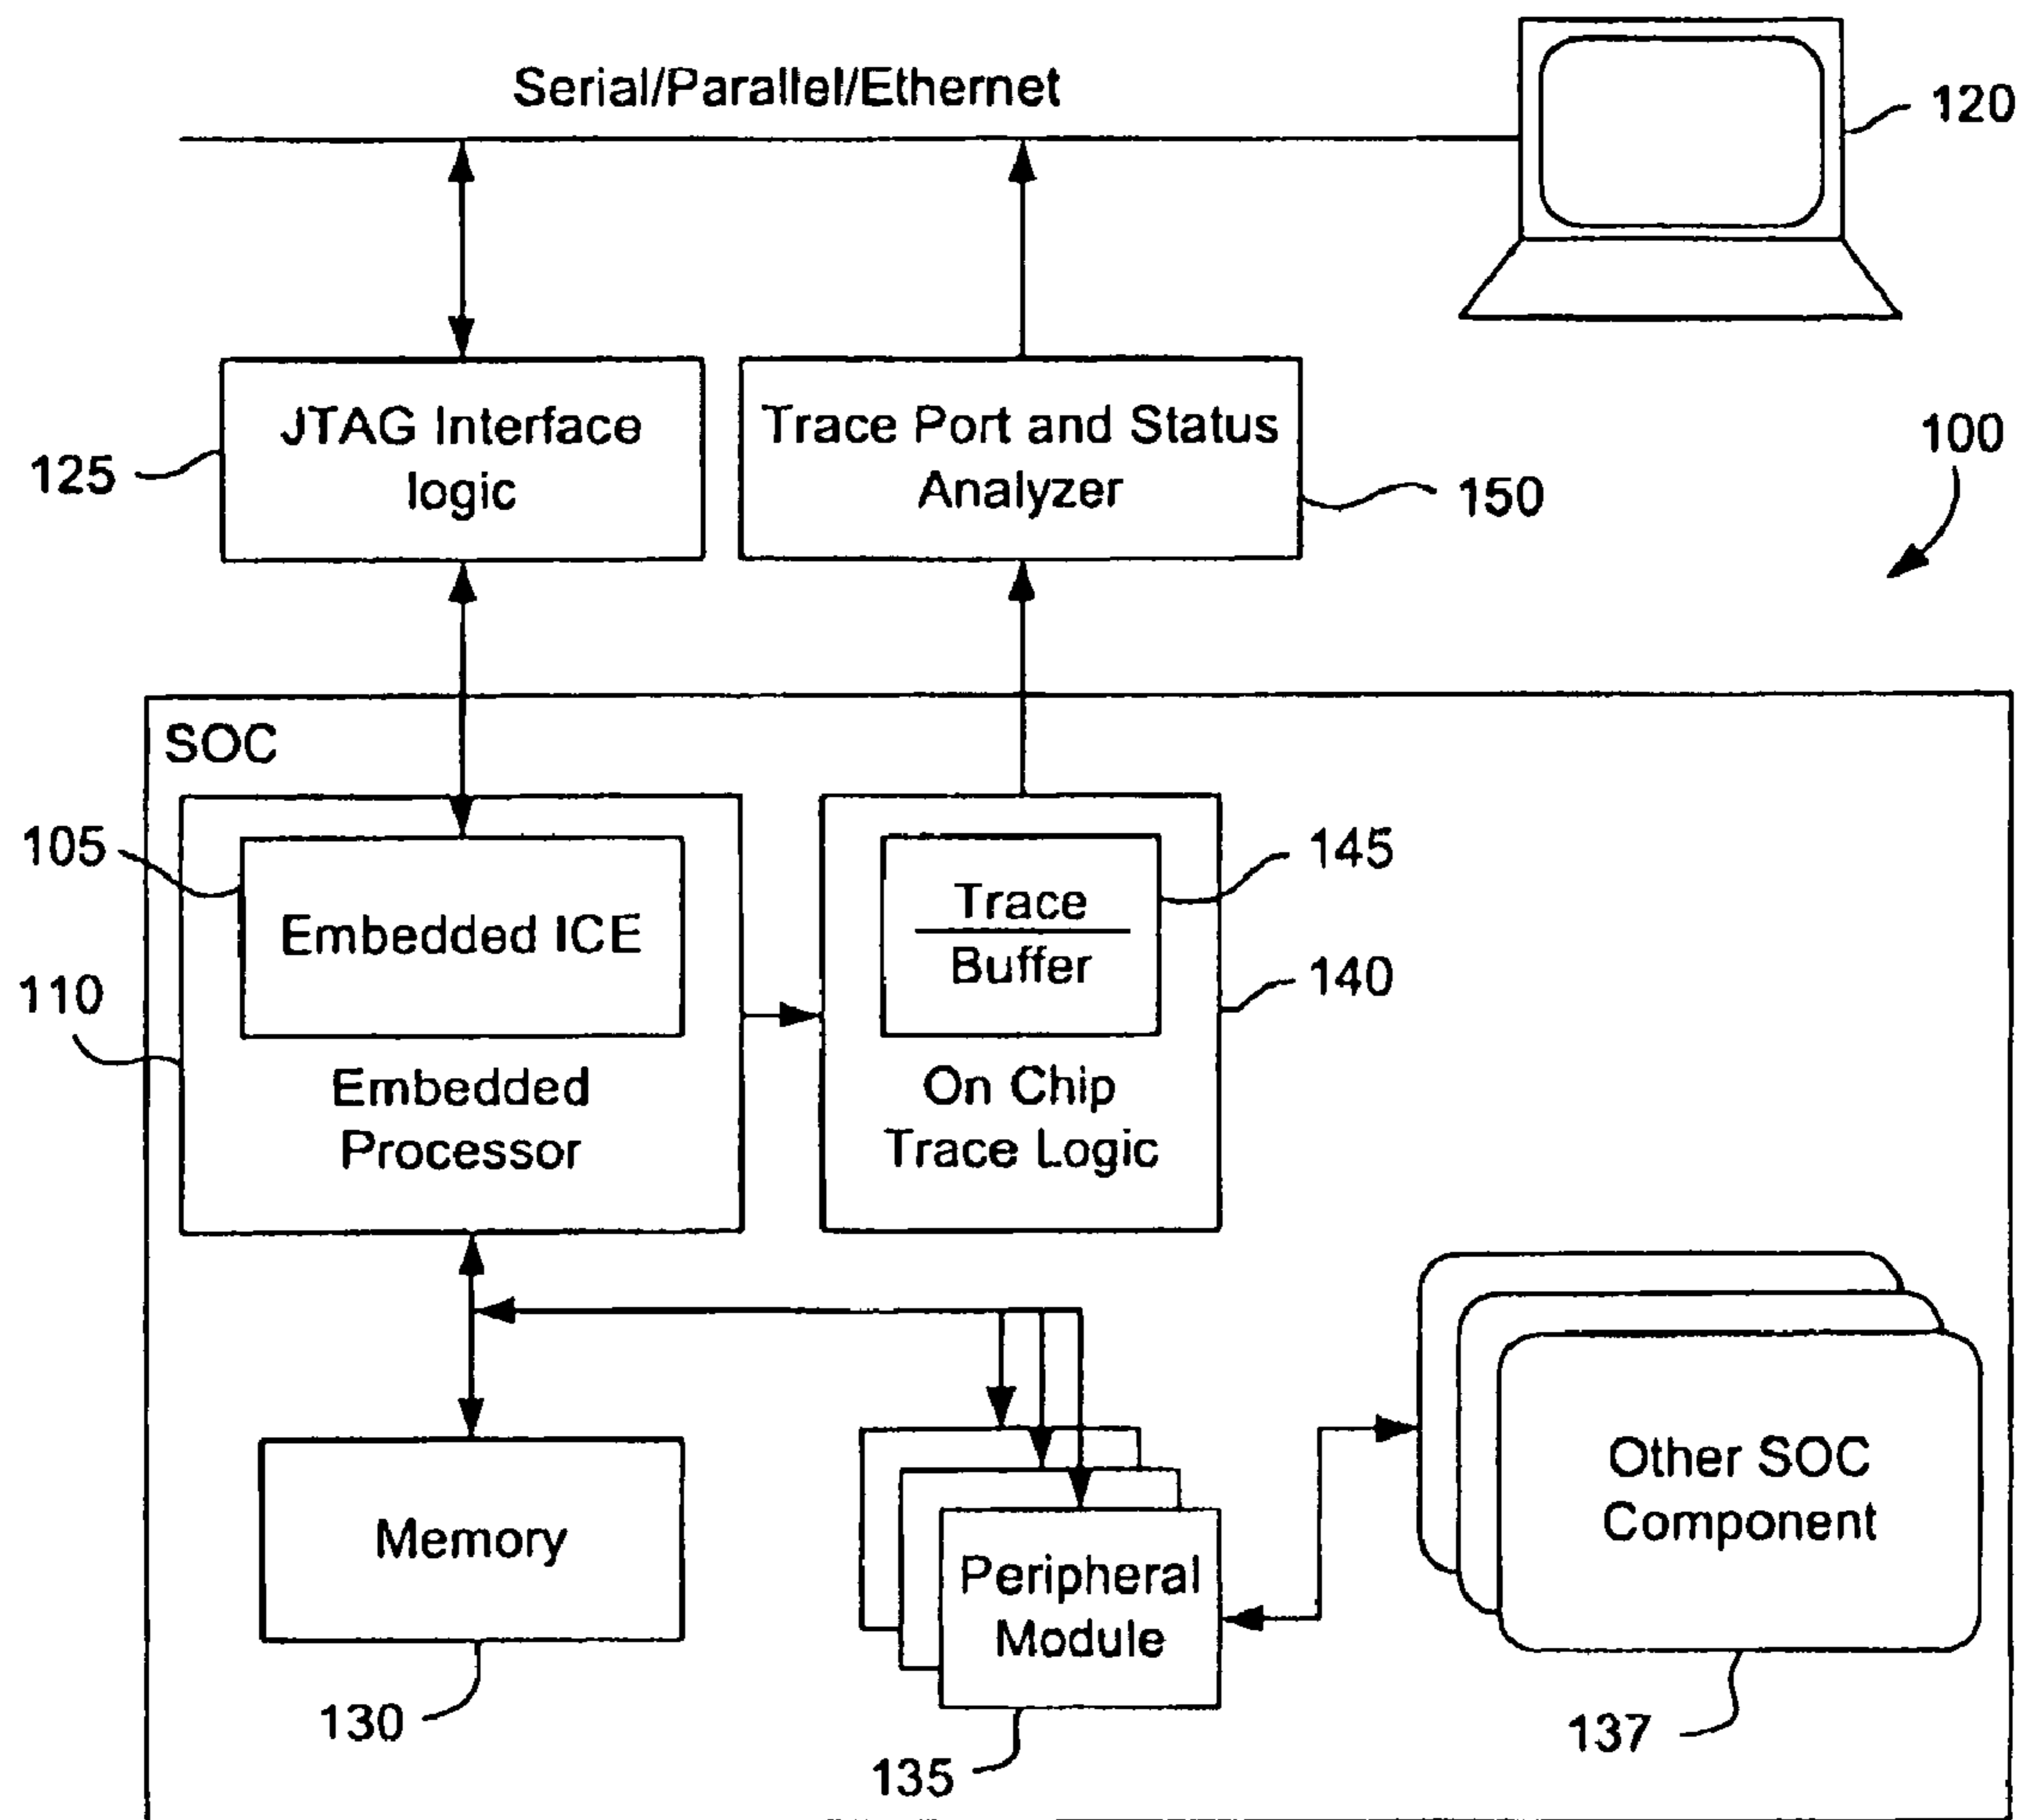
Serial/Parallel/Ethernet

120

125

JTAG Interface logic

Trace Port and Status Analyzer

150

100

SOC

105

Embedded ICE

110

Embedded Processor

Trace Buffer

145

140

On Chip Trace Logic

Memory

130

Peripheral Module

135

Other SOC Component

137